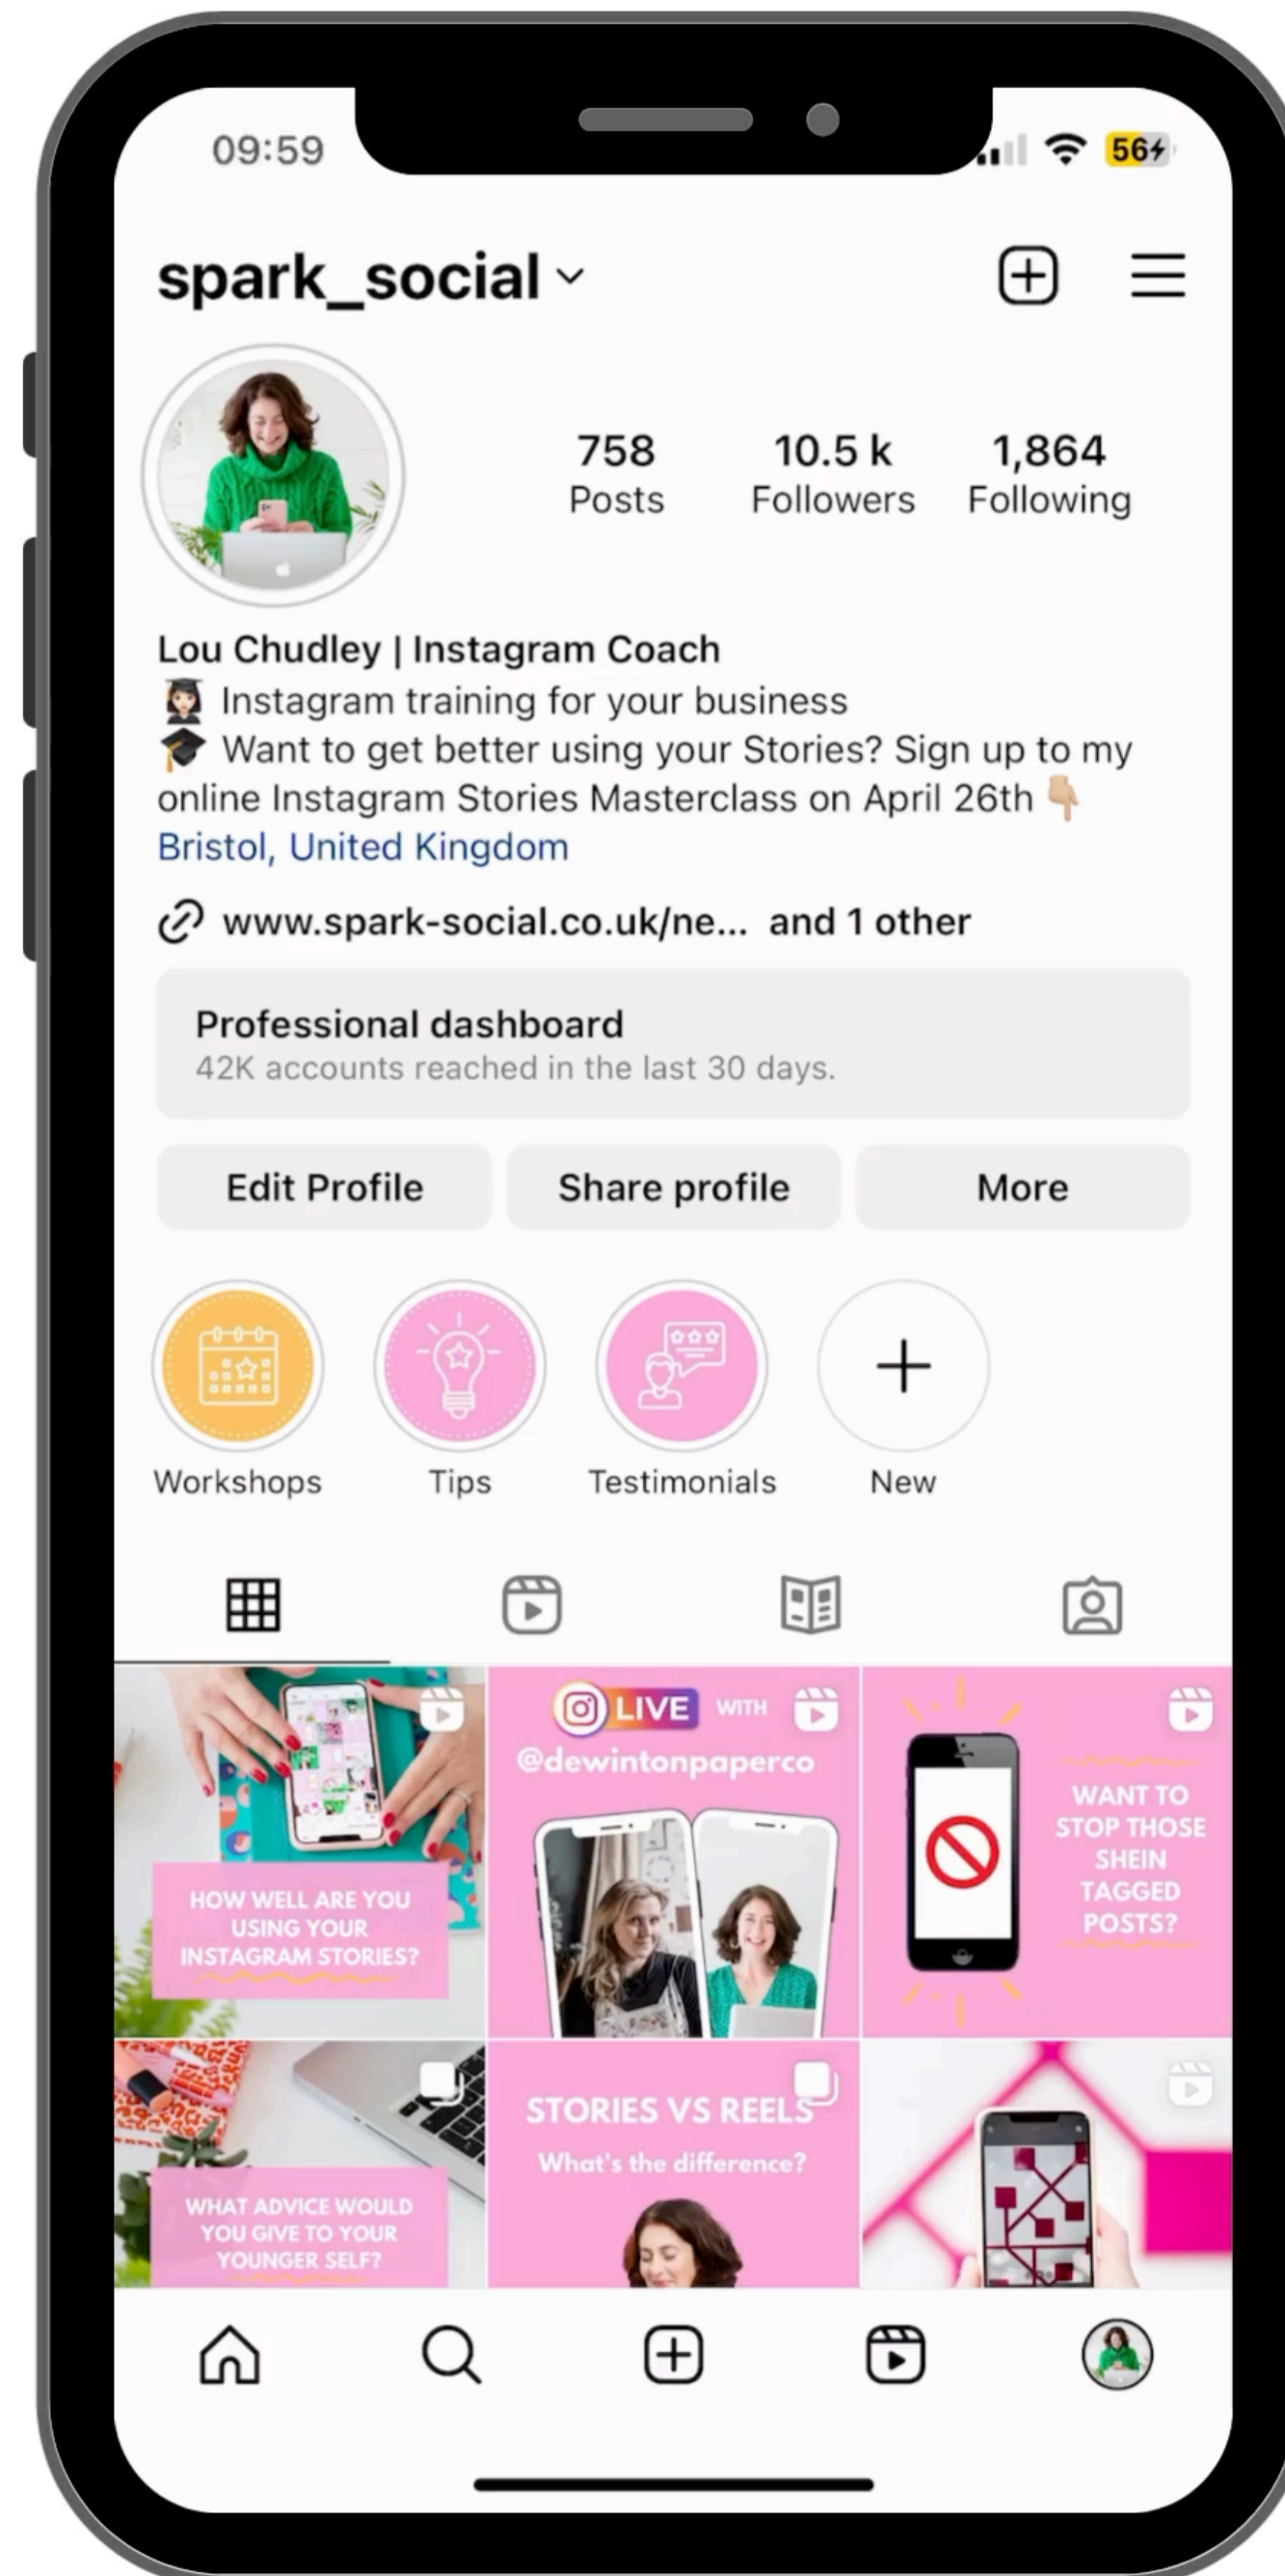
09:59

56

spark_social

758
Posts

10.5 k
Followers

1,864
Following

Lou Chudley | Instagram Coach
👩🏻‍🏫 Instagram training for your business
🎓 Want to get better using your Stories? Sign up to my online Instagram Stories Masterclass on April 26th 👇🏼
Bristol, United Kingdom

www.spark-social.co.uk/ne... and 1 other

Professional dashboard
42K accounts reached in the last 30 days.

Edit Profile
Share profile
More

Workshops
Tips
Testimonials
New

HOW WELL ARE YOU USING YOUR INSTAGRAM STORIES?

LIVE WITH
@dewintonpaperco

WANT TO STOP THOSE SHEIN TAGGED POSTS?

WHAT ADVICE WOULD YOU GIVE TO YOUR YOUNGER SELF?

STORIES VS REELS
What's the difference?